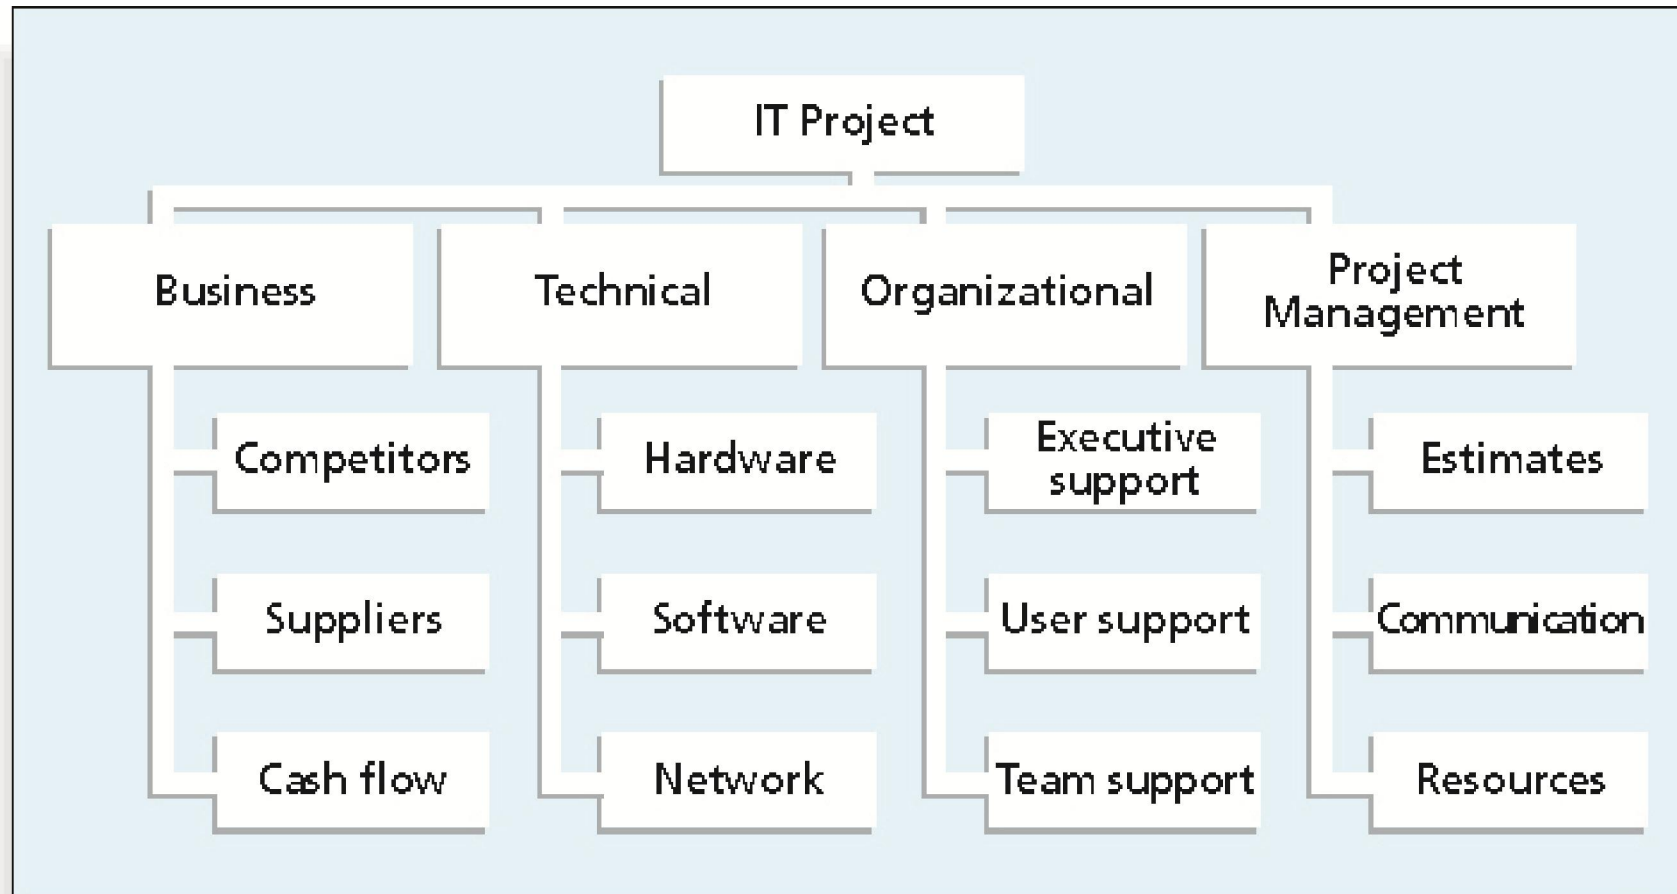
IT Project

Business

Competitors

Suppliers

Cash flow

Technical

Hardware

Software

Network

Organizational

Executive support

User support

Team support

Project Management

Estimates

Communication

Resources